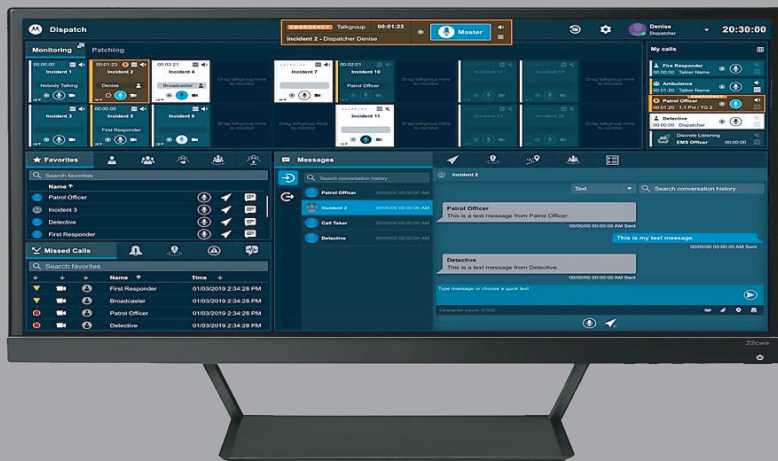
Dispatch

EMERGENCY Talkgroup 00:01:23
Incident 2 - Dispatcher Denise
Master

Denise
Dispatcher
20:30:00

Monitoring Patching

00:00:00 Incident 1 Nobody Talking
00:01:23 Incident 2 Denise
00:00:21 Incident 4 Broadcaster
Drag talkgroup here to monitor
Incident 7
00:02:01 Incident 10 Patrol Officer
Drag talkgroup here to monitor
Incident 14
Incident 16
Drag talkgroup here to monitor

Incident 3
00:00:00 Incident 5 First Responder
Incident 6
Drag talkgroup here to monitor
Incident 11
Drag talkgroup here to monitor

My calls
Fire Responder 00:00:00 Talker Name
Ambulance 00:01:20 Talker Name
EMERGENCY
Patrol Officer 00:01:20 1:1 Pvt / TG 2
Detective 00:00:00 Dispatcher
Discrete Listening EMS Officer 00:00:00

Favorites
Search favorites
Name
Patrol Officer
Incident 3
Detective
First Responder

Missed Calls
Search favorites
Name | Time
First Responder | 01/03/2019 2:34:28 PM
Broadcaster | 01/03/2019 2:34:28 PM
Patrol Officer | 01/03/2019 2:34:28 PM
Detective | 01/03/2019 2:34:28 PM

Messages
Search conversation history
Patrol Officer 00/00/00 00:00:00 AM
Incident 2 00/00/00 00:00:00 AM
Call Taker 00/00/00 00:00:00 AM
Detective 00/00/00 00:00:00 AM

Incident 2
Text
Search conversation history

Patrol Officer
This is a text message from Patrol Officer.
00/00/00 00:00:00 AM Sent
This is my text message.
00/00/00 00:00:00 AM Sent
Detective
This is a text message from Detective.
00/00/00 00:00:00 AM Sent

Type message or choose a quick text
Character count: 0/255

22cwa